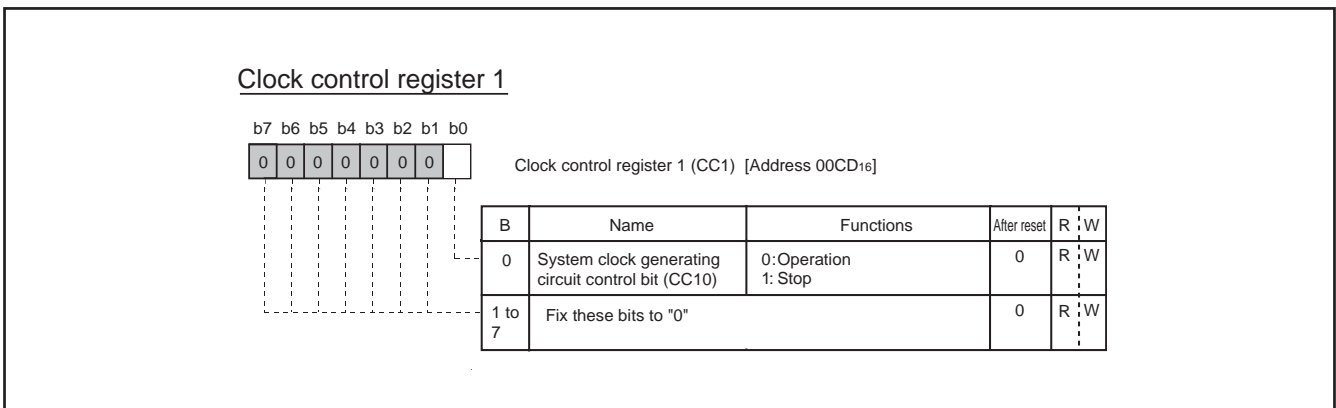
Clock control register 1

b7 b6 b5 b4 b3 b2 b1 b0

| 0 | 0 | 0 | 0 | 0 | 0 | 0 |  |
|---|---|---|---|---|---|---|---|

Clock control register 1 (CC1) [Address 00CD$_{16}$]

| B | Name | Functions | After reset | R | W |
|---|---|---|---|---|---|
| 0 | System clock generating circuit control bit (CC10) | 0:Operation 1: Stop | 0 | R | W |
| 1 to 7 | Fix these bits to "0" | | 0 | R | W |